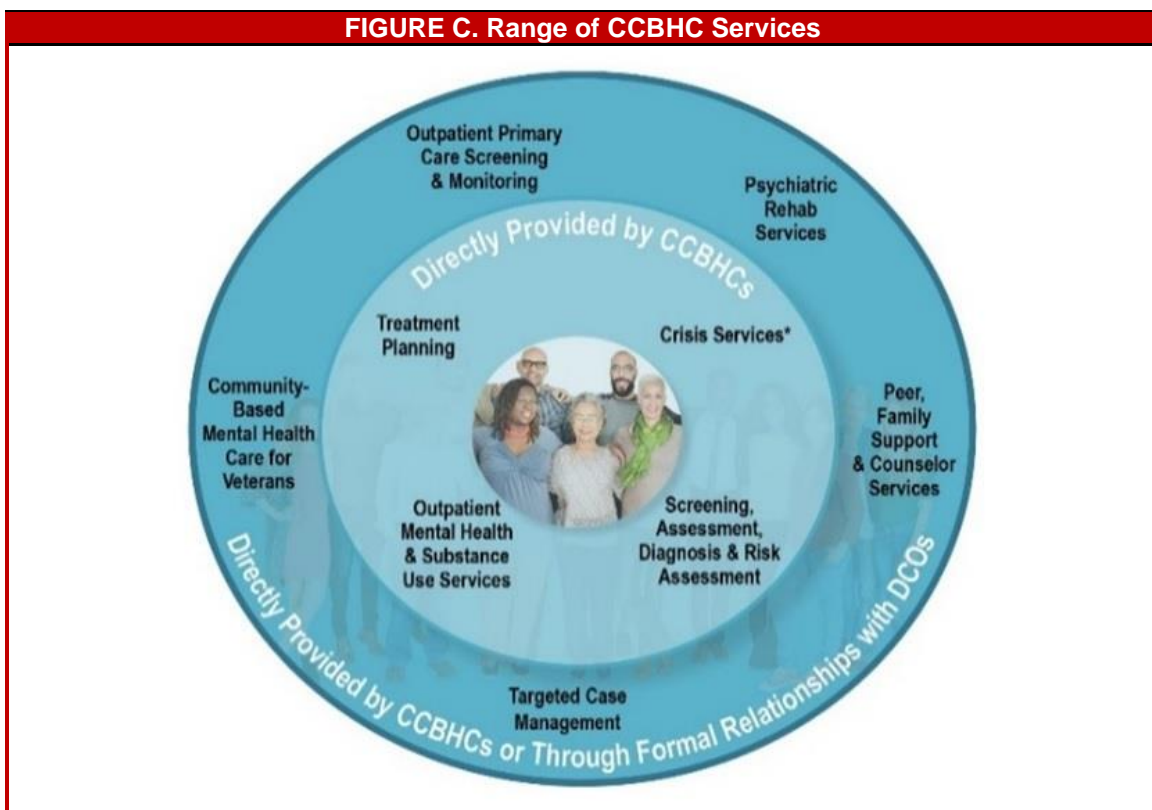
FIGURE C. Range of CCBHC Services

Outpatient Primary Care Screening & Monitoring

Psychiatric Rehab Services

Directly Provided by CCBHCs

Treatment Planning

Crisis Services*

Community-Based Mental Health Care for Veterans

Peer, Family Support & Counselor Services

Outpatient Mental Health & Substance Use Services

Screening, Assessment, Diagnosis & Risk Assessment

Targeted Case Management

Directly Provided by CCBHCs or Through Formal Relationships with DCOs